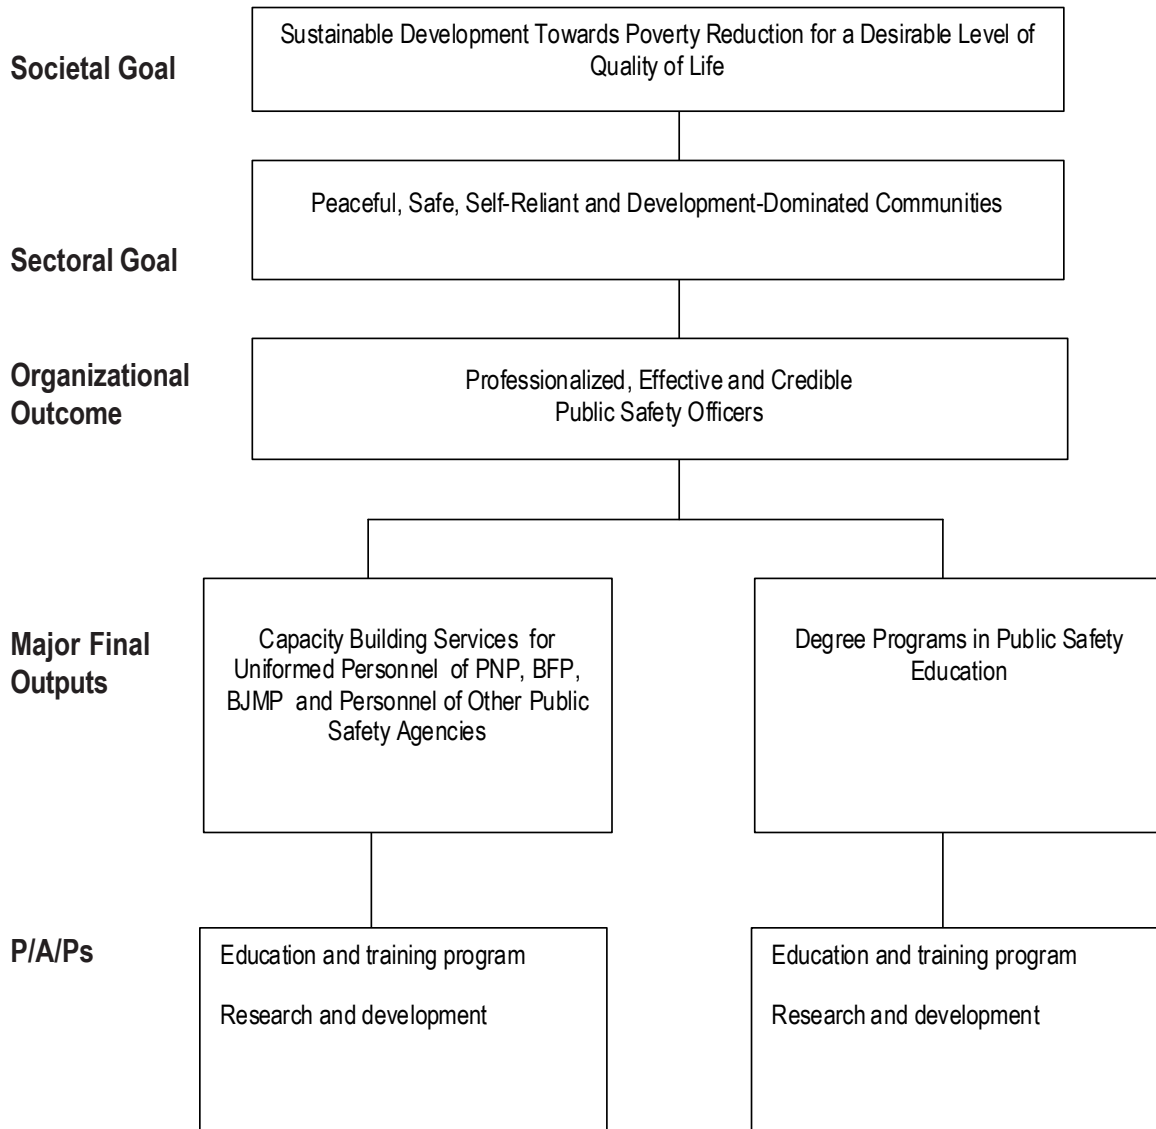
Societal Goal

Sustainable Development Towards Poverty Reduction for a Desirable Level of Quality of Life

Sectoral Goal

Peaceful, Safe, Self-Reliant and Development-Dominated Communities

Organizational Outcome

Professionalized, Effective and Credible Public Safety Officers

Major Final Outputs

Capacity Building Services for Uniformed Personnel of PNP, BFP, BJMP and Personnel of Other Public Safety Agencies

Degree Programs in Public Safety Education

P/A/Ps

Education and training program

Research and development

Education and training program

Research and development